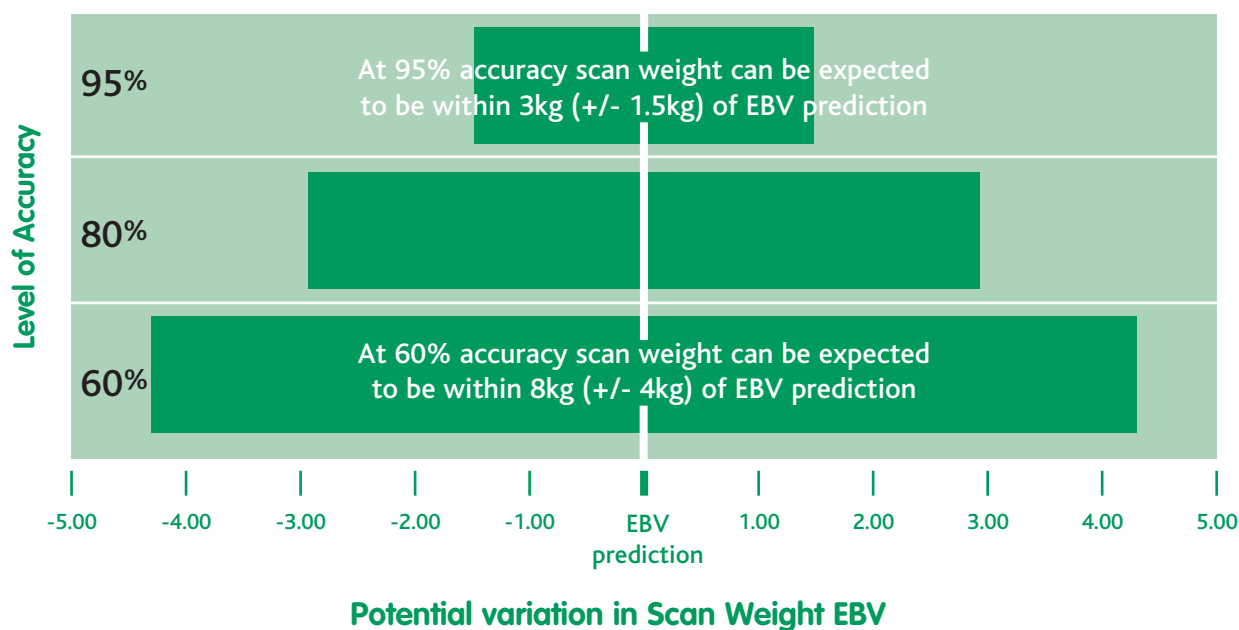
Level of Accuracy

95%

At 95% accuracy scan weight can be expected to be within 3kg (+/- 1.5kg) of EBV prediction

80%

60%

At 60% accuracy scan weight can be expected to be within 8kg (+/- 4kg) of EBV prediction

-5.00 -4.00 -3.00 -2.00 -1.00 EBV prediction 1.00 2.00 3.00 4.00 5.00

Potential variation in Scan Weight EBV